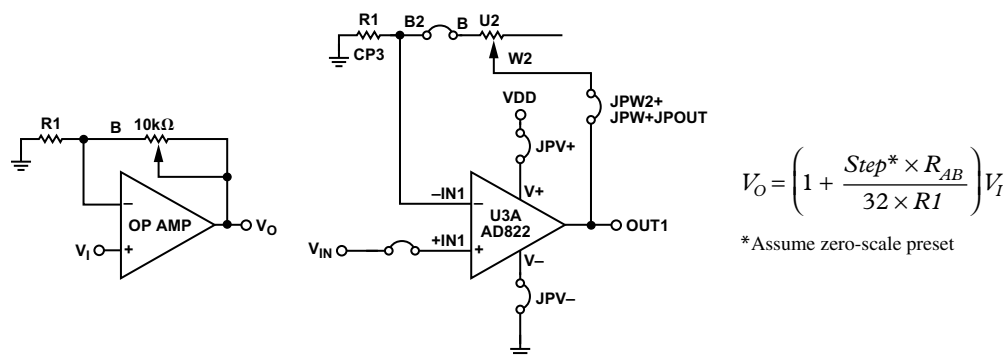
R1
B
10kΩ
–
+
OP AMP
$V_I$
$V_O$

R1
CP3
B2
B
U2
W2
VDD
JPV+
JPW2+
JPW+JPOUT
–IN1
V+
U3A
AD822
+IN1
+
$V_{IN}$
V–
JPV–
OUT1

$V_O = \left(1 + \frac{Step^* \times R_{AB}}{32 \times R1}\right) V_I$

*Assume zero-scale preset